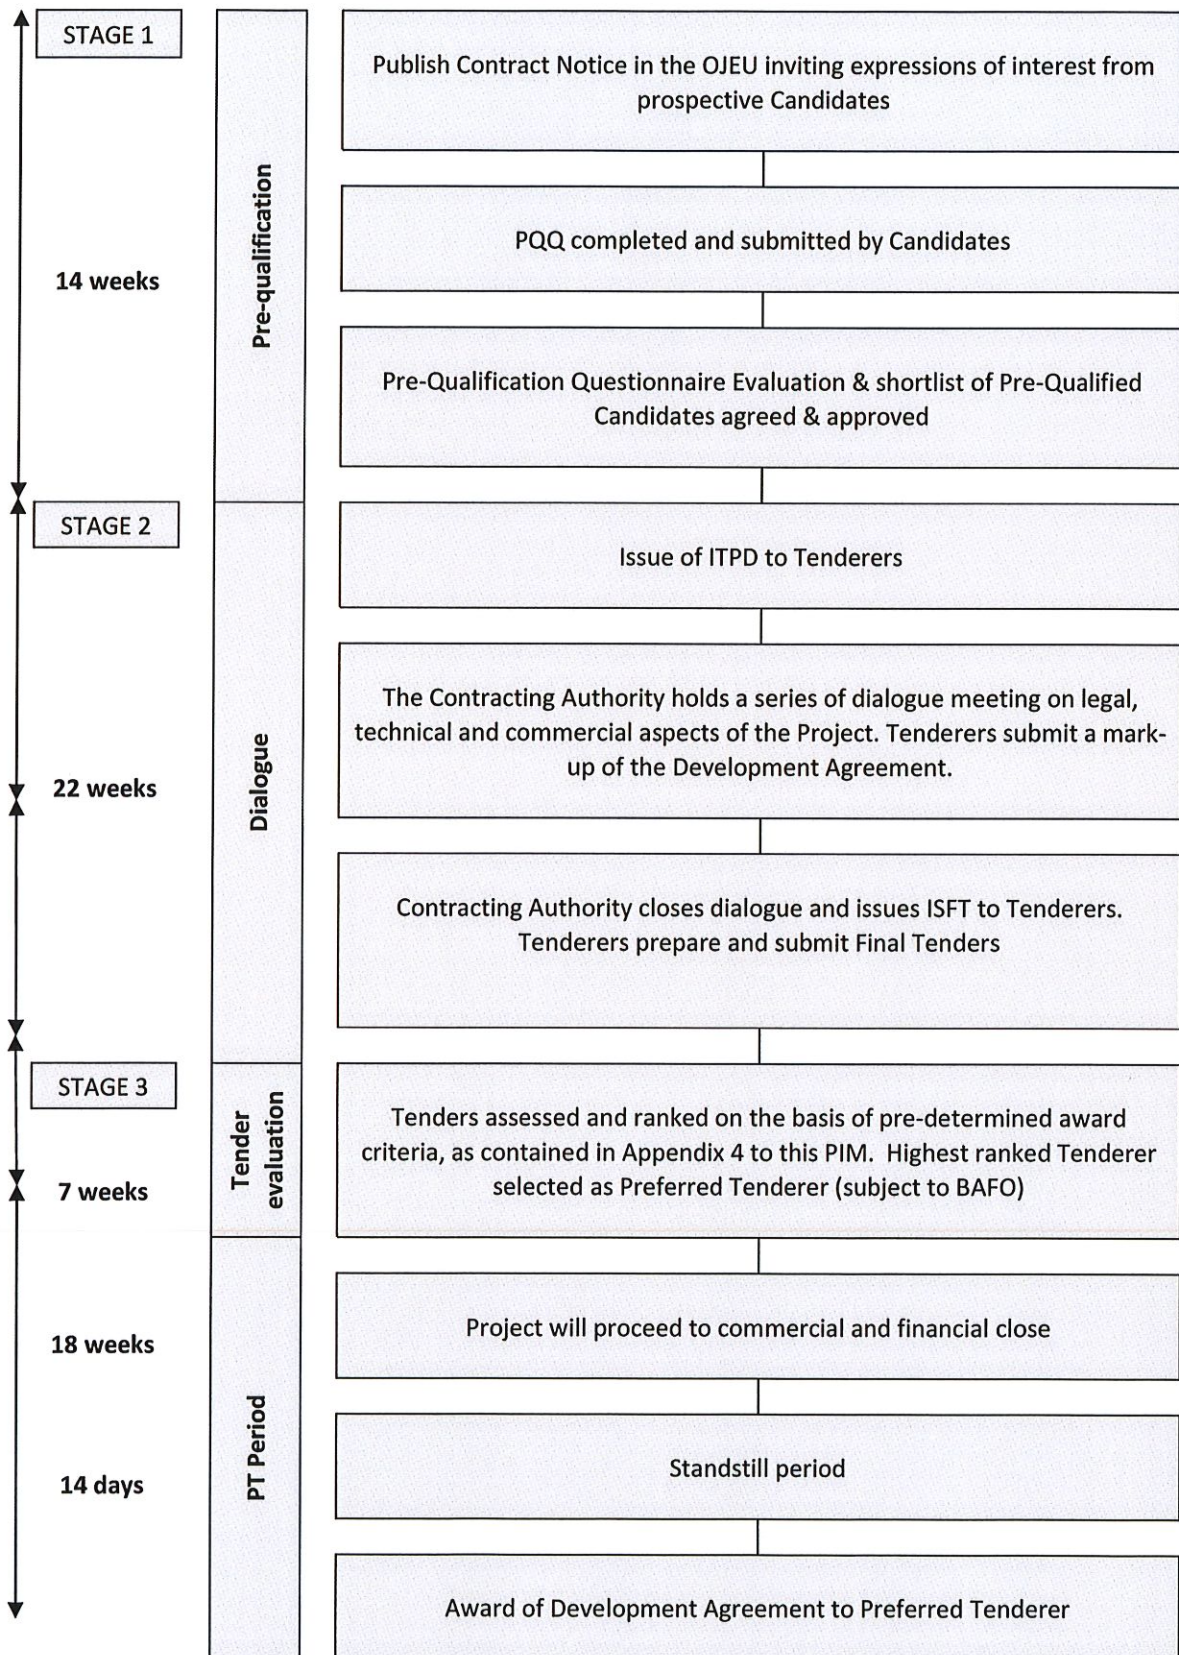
STAGE 1

14 weeks

Pre-qualification

Publish Contract Notice in the OJEU inviting expressions of interest from prospective Candidates

PQQ completed and submitted by Candidates

Pre-Qualification Questionnaire Evaluation & shortlist of Pre-Qualified Candidates agreed & approved

STAGE 2

22 weeks

Dialogue

Issue of ITPD to Tenderers

The Contracting Authority holds a series of dialogue meeting on legal, technical and commercial aspects of the Project. Tenderers submit a mark-up of the Development Agreement.

Contracting Authority closes dialogue and issues ISFT to Tenderers. Tenderers prepare and submit Final Tenders

STAGE 3

7 weeks

Tender evaluation

Tenders assessed and ranked on the basis of pre-determined award criteria, as contained in Appendix 4 to this PIM. Highest ranked Tenderer selected as Preferred Tenderer (subject to BAFO)

18 weeks

14 days

PT Period

Project will proceed to commercial and financial close

Standstill period

Award of Development Agreement to Preferred Tenderer